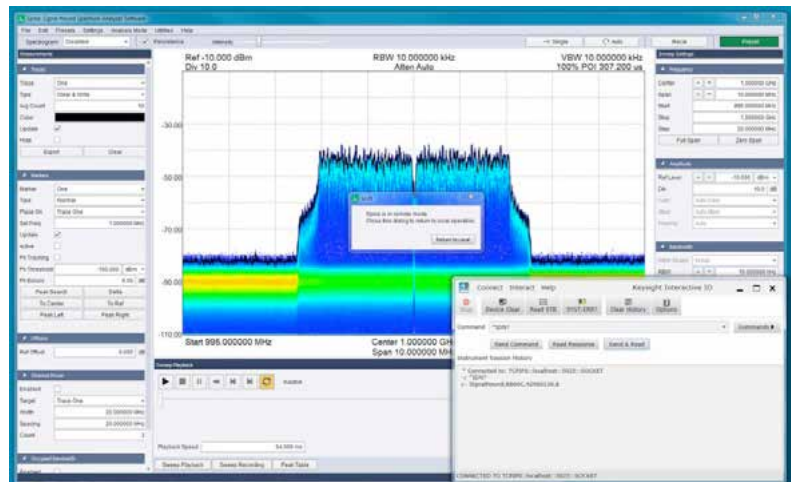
Signal Hound Spike Spectrum Analyzer Software
File Edit Presets Settings Analysis Mode Utilities Help
Spectrogram Disabled Persistence Intensity Single Auto Recall Preset
Measurements Sweep Settings
Traces
Trace One
Type Clear & Write
Avg Count 10
Color
Update
Hold
Export Clear
Markers
Marker One
Type Normal
Place On Trace One
Set Freq 1.000000 GHz
Update
Active
Pk Tracking
Pk Threshold -100.000 dBm
Pk Excursion 6.00 dB
Peak Search Delta
To Center To Ref
Peak Left Peak Right
Offsets
Ref Offset 0.000 dB
Channel Power
Enabled
Target Trace One
Width 20.000000 MHz
Spacing 20.000000 MHz
Count 1
Occupied Bandwidth
Enabled
Ref -10.000 dBm
Div 10.0
RBW 10.000000 kHz
Atten Auto
VBW 10.000000 kHz
100% POI 307.200 us
-30.00
-50.00
-70.00
-90.00
-110.00
Start 995.000000 MHz
Center 1.000000 GH
Span 10.000000 MH
Spike
Spike is in remote mode.
Close this dialog to return to local operation.
Return to Local
Sweep Playback
Inactive
Playback Speed 54.000 ms
Sweep Playback Sweep Recording Peak Table
Frequency
Center 1.000000 GHz
Span 10.000000 MHz
Start 995.000000 MHz
Stop 1.005000 GHz
Step 20.000000 MHz
Full Span Zero Span
Amplitude
Ref Level -10.000 dBm
Div 10.0 dB
Gain Auto Gain
Atten Auto Atten
Preamp Auto
Bandwidth
RBW Shape Nuttall
RBW 10.000000 kHz
Connect Interact Help
Keysight Interactive IO
Stop Device Clear Read STB SYST:ERR? Clear History Options
Command *IDN?
Commands
Send Command Read Response Send & Read
Instrument Session History
Connected to: TCPIP0::localhost::5025::SOCKET
-> "IDN?"
<- SignalHound,BB60C,XXXXXXXX,X
CONNECTED TO TCPIP0::localhost::5025::SOCKET